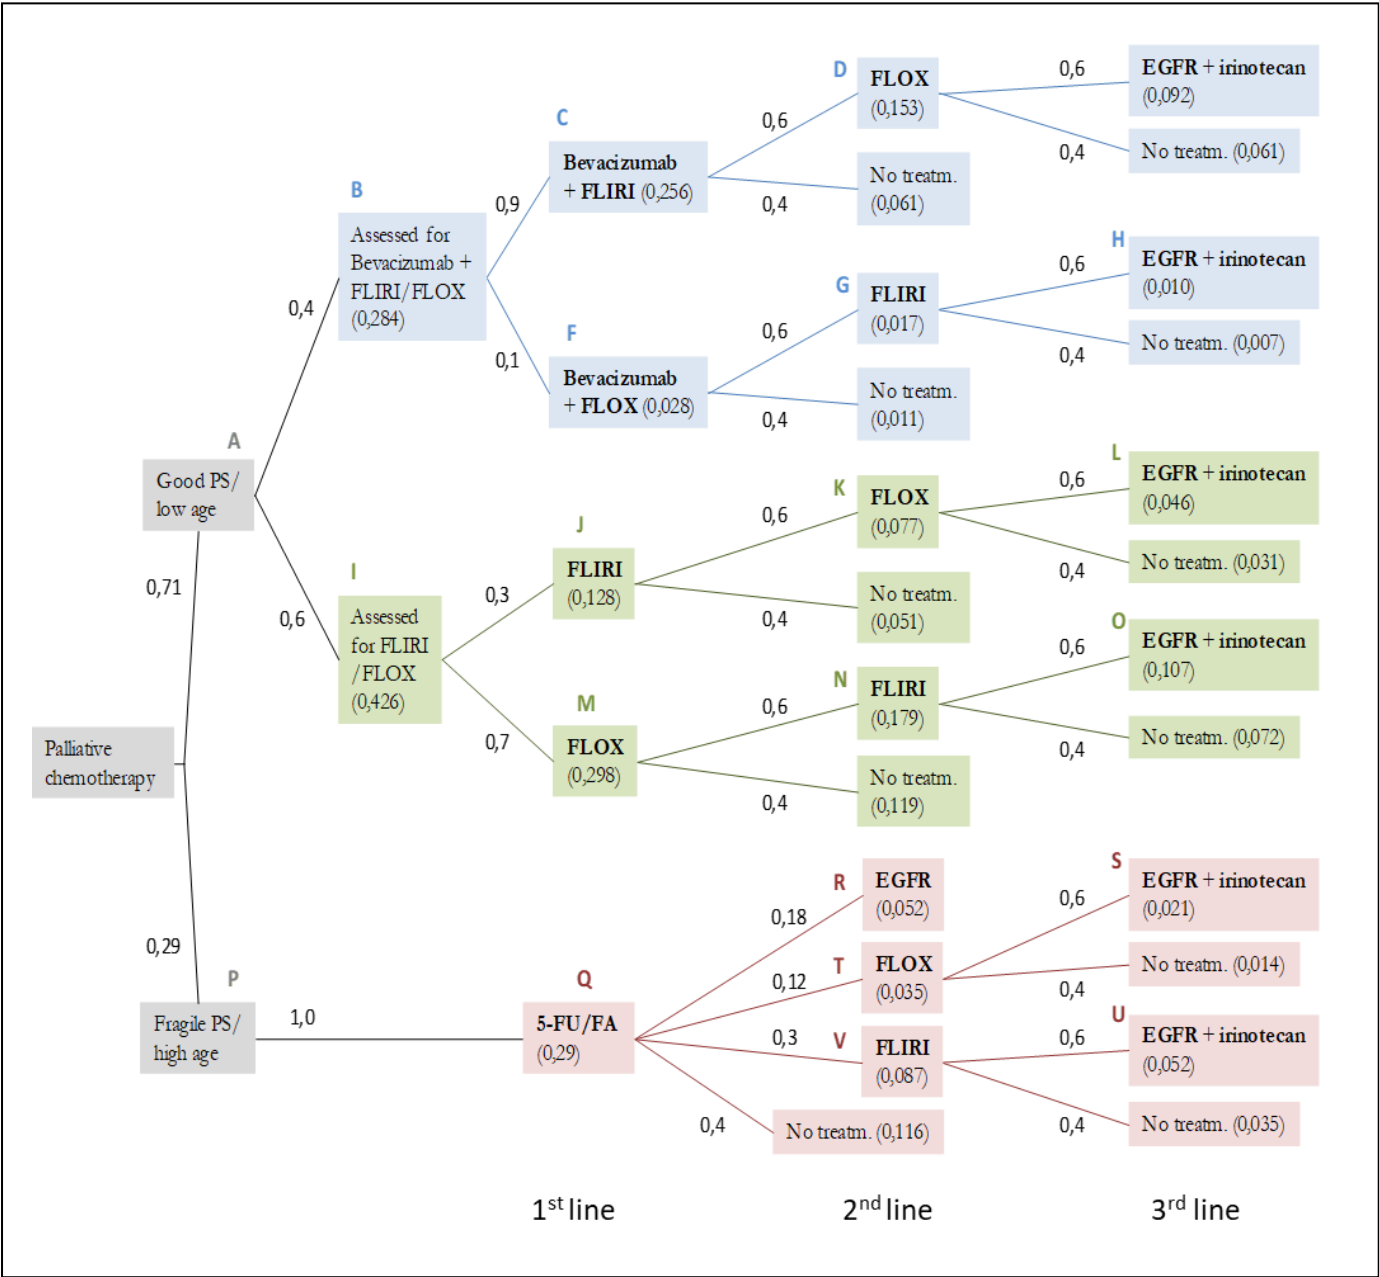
Palliative chemotherapy

0,71

A
Good PS/ low age

0,4

B
Assessed for Bevacizumab + FLIRI/FLOX (0,284)

0,9

C
Bevacizumab + FLIRI (0,256)

0,6

D
FLOX (0,153)

0,6
EGFR + irinotecan (0,092)

0,4
No treatm. (0,061)

0,4
No treatm. (0,061)

0,1

F
Bevacizumab + FLOX (0,028)

0,6

G
FLIRI (0,017)

0,6

H
EGFR + irinotecan (0,010)

0,4
No treatm. (0,007)

0,4
No treatm. (0,011)

0,6

I
Assessed for FLIRI /FLOX (0,426)

0,3

J
FLIRI (0,128)

0,6

K
FLOX (0,077)

0,6

L
EGFR + irinotecan (0,046)

0,4
No treatm. (0,031)

0,4
No treatm. (0,051)

0,7

M
FLOX (0,298)

0,6

N
FLIRI (0,179)

0,6

O
EGFR + irinotecan (0,107)

0,4
No treatm. (0,072)

0,4
No treatm. (0,119)

0,29

P
Fragile PS/ high age

1,0

Q
5-FU/FA (0,29)

0,18

R
EGFR (0,052)

0,12

T
FLOX (0,035)

0,6

S
EGFR + irinotecan (0,021)

0,4
No treatm. (0,014)

0,3

V
FLIRI (0,087)

0,6

U
EGFR + irinotecan (0,052)

0,4
No treatm. (0,035)

0,4
No treatm. (0,116)

1$^{st}$ line

2$^{nd}$ line

3$^{rd}$ line